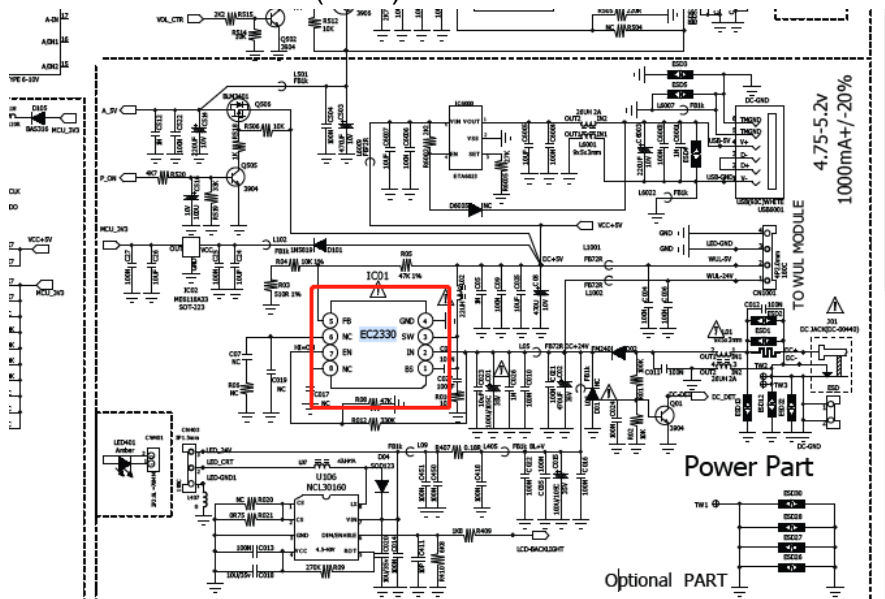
A-IN
A-IN1
YPE 6-10V
VOL_CTR
2K2
R515
R514
Q502
3904
R512
10K
3906
NC
R534
D105
BAS316
MCU_3V3
A_5V
BLM3401
Q505
R506
10K
L501
FB1K
IC600
VIN VOUT
VSS
SET
ETA6003
D6003
NC
DC-GND
ESD3
ESD5
L6007
FB1k
L6001
20UH 2A
OUT2
OUT1
IN2
IN1
L6022
FB1k
TMGND
USB-5V
V+
D-
D+
USB-GND
V-
USB(SOC) WHITE
USB001
4.75-5.2v
1000mA+/-20%
P_ON
4K7
R520
Q506
3904
CLK
DO
VCC+5V
MCU_3V3
IC02
MS118A33
SOT-223
L102
FB1k
1N5819
D101
R04
10K 1%
R05
47K 1%
IC01
DC+5V
VCC+5V
L1001
FB72R
GND
LED-GND
WUL-5V
WUL-24V
L1002
FB72R
CN1001
TO WUL MODULE
R03
510R 1%
5 FB
6 NC
7 EN
8 NC
GND 4
SW 3
IN 2
BS 1
EC2330
C07
NC
C019
NC
HI+CO
C017
NC
R09
47K
R010
R012
330K
L05
FB72R
DC+24V
FM2401
D02
ESD1
ESD2
L01
20UH 2A
OUT2
OUT1
IN2
IN1
DC+
DC-
TW2
TW3
DC_DET
Q01
3904
J01
DC JACK(DC-20440)
ESD
DC-GND
LED401
Amber
CN401
CN403
3P1.5mm
LED_24V
LED_CRT
LED-GND1
L402
NC
R020
0R75
R021
FB1k
U106
NCL30160
CS
NC
VCC
VIN
DIM/EN/SS
ROT
4.5-40V
U06
SOD123
R407
0.18R
R408
0.18R
FB01
BL+V
Power Part
TW1
ESD30
ESD28
ESD27
ESD26
100N
C013
10U/35v
C018
270K
R89
1KR
R409
LCD-BACKLIGHT
Optional PART